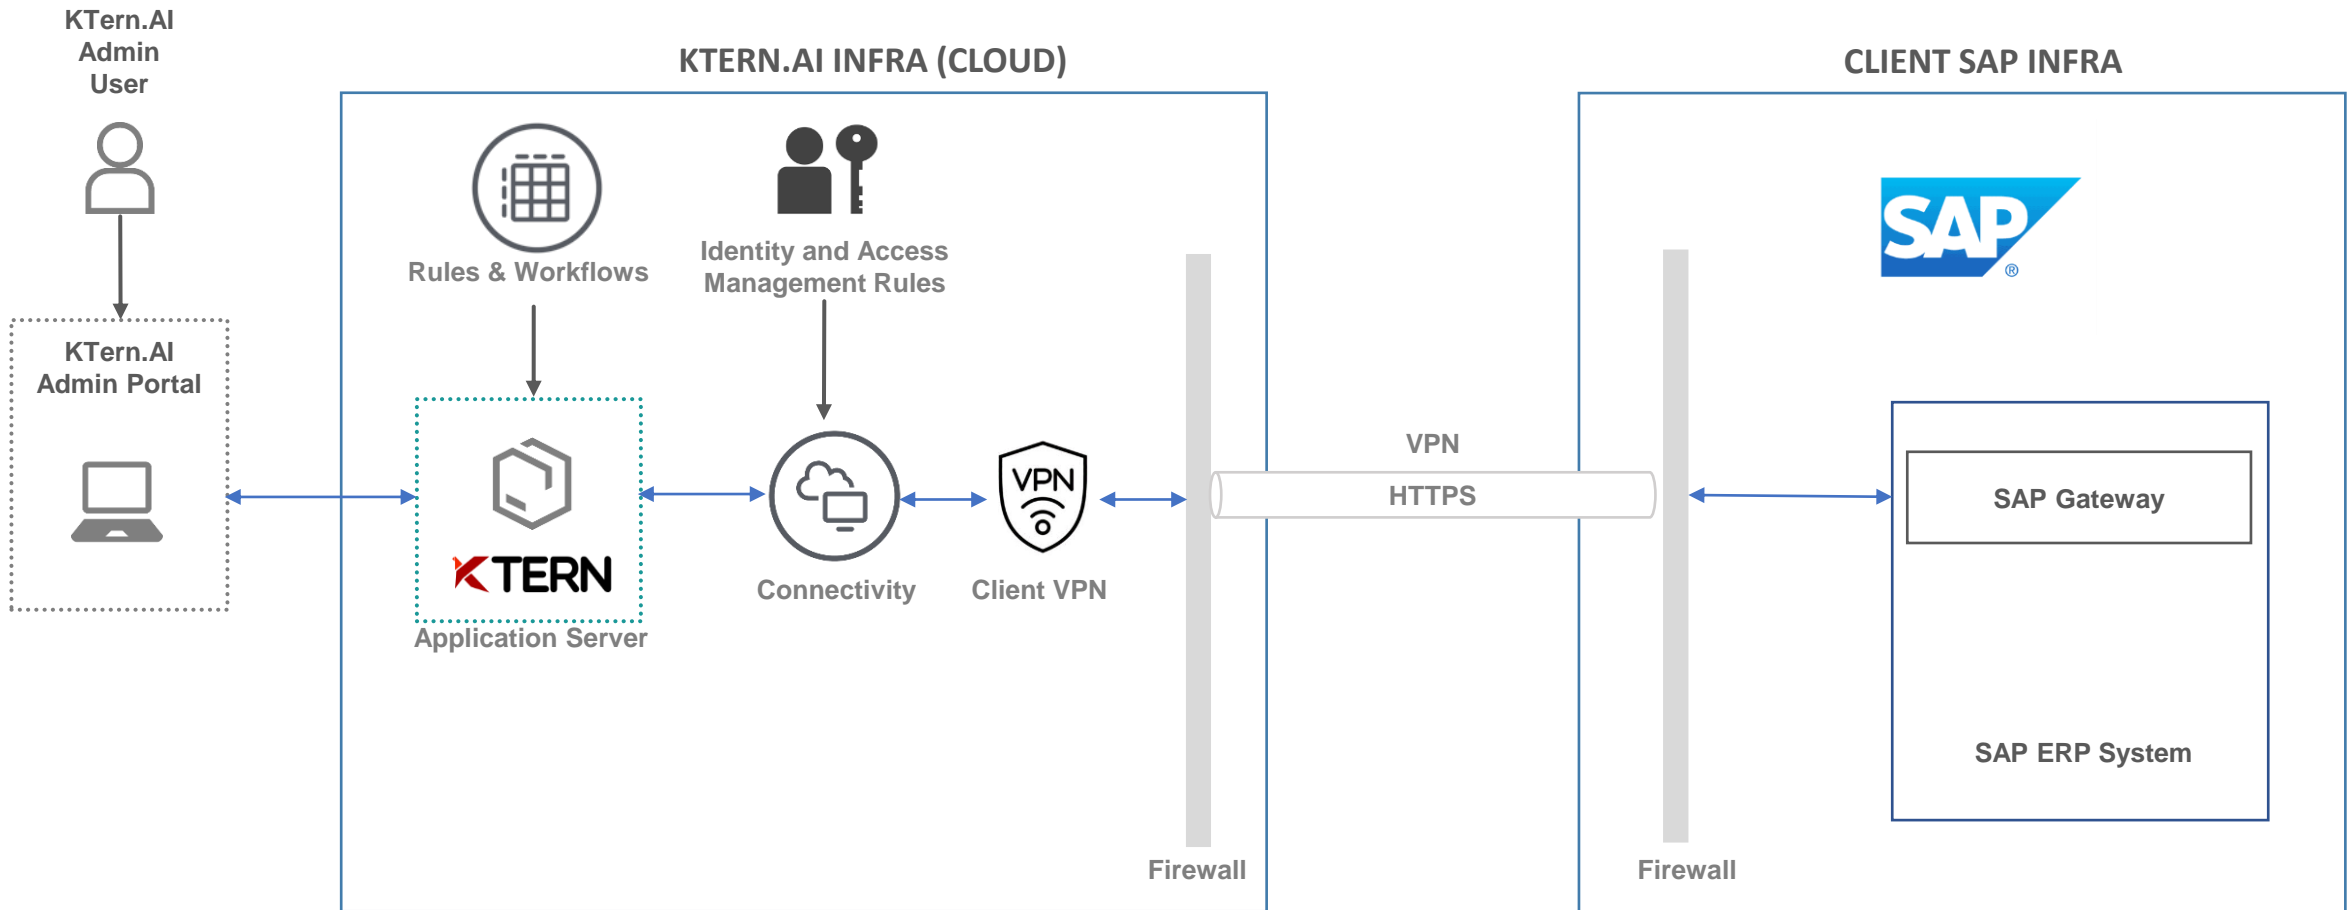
KTern.AI Admin User

KTERN.AI INFRA (CLOUD)

CLIENT SAP INFRA

KTern.AI Admin Portal

Rules & Workflows

Identity and Access Management Rules

KTERN

Application Server

Connectivity

VPN

Client VPN

VPN

HTTPS

SAP

SAP Gateway

SAP ERP System

Firewall

Firewall